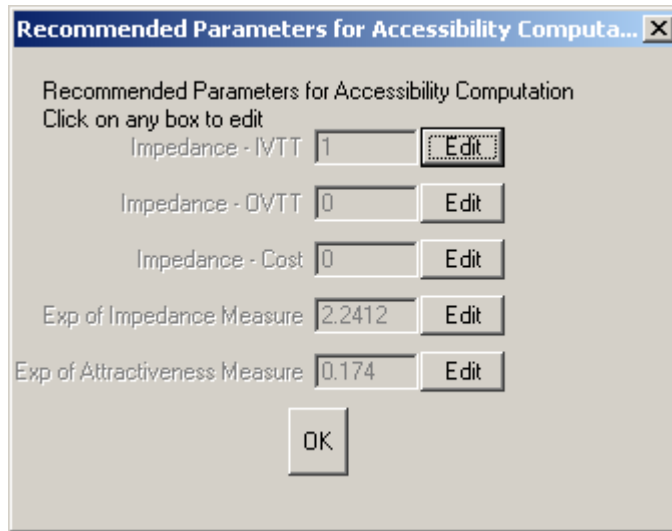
Recommended Parameters for Accessibility Computa...

Recommended Parameters for Accessibility Computation
Click on any box to edit

Impedance - IVTT 1 Edit

Impedance - OVTT 0 Edit

Impedance - Cost 0 Edit

Exp of Impedance Measure 2.2412 Edit

Exp of Attractiveness Measure 0.174 Edit

OK